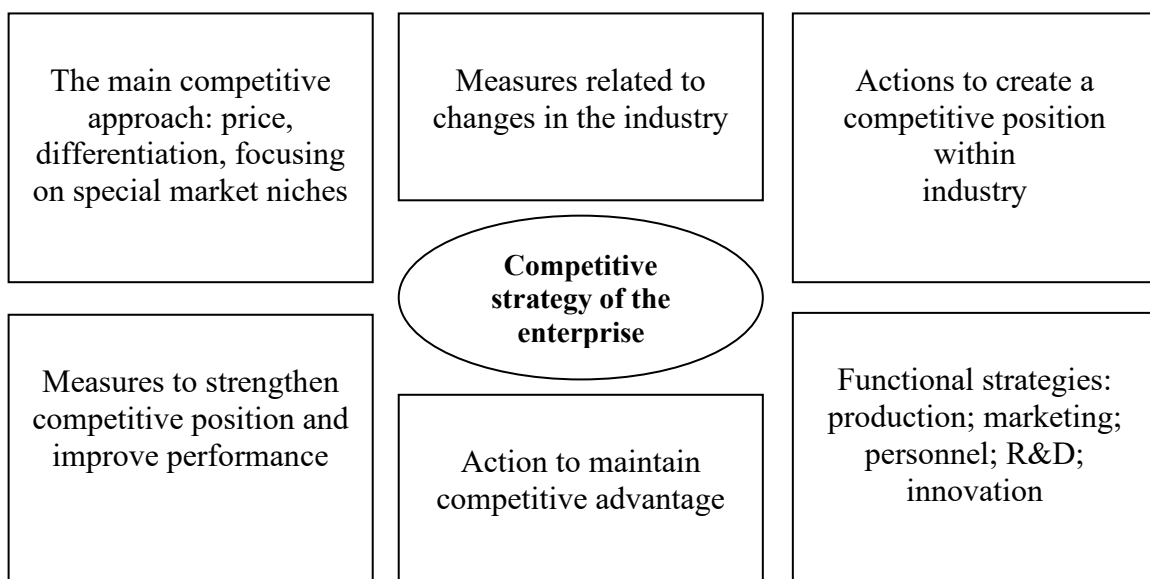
The main competitive approach: price, differentiation, focusing on special market niches

Measures related to changes in the industry

Actions to create a competitive position within industry

**Competitive strategy of the enterprise**

Measures to strengthen competitive position and improve performance

Action to maintain competitive advantage

Functional strategies: production; marketing; personnel; R&D; innovation